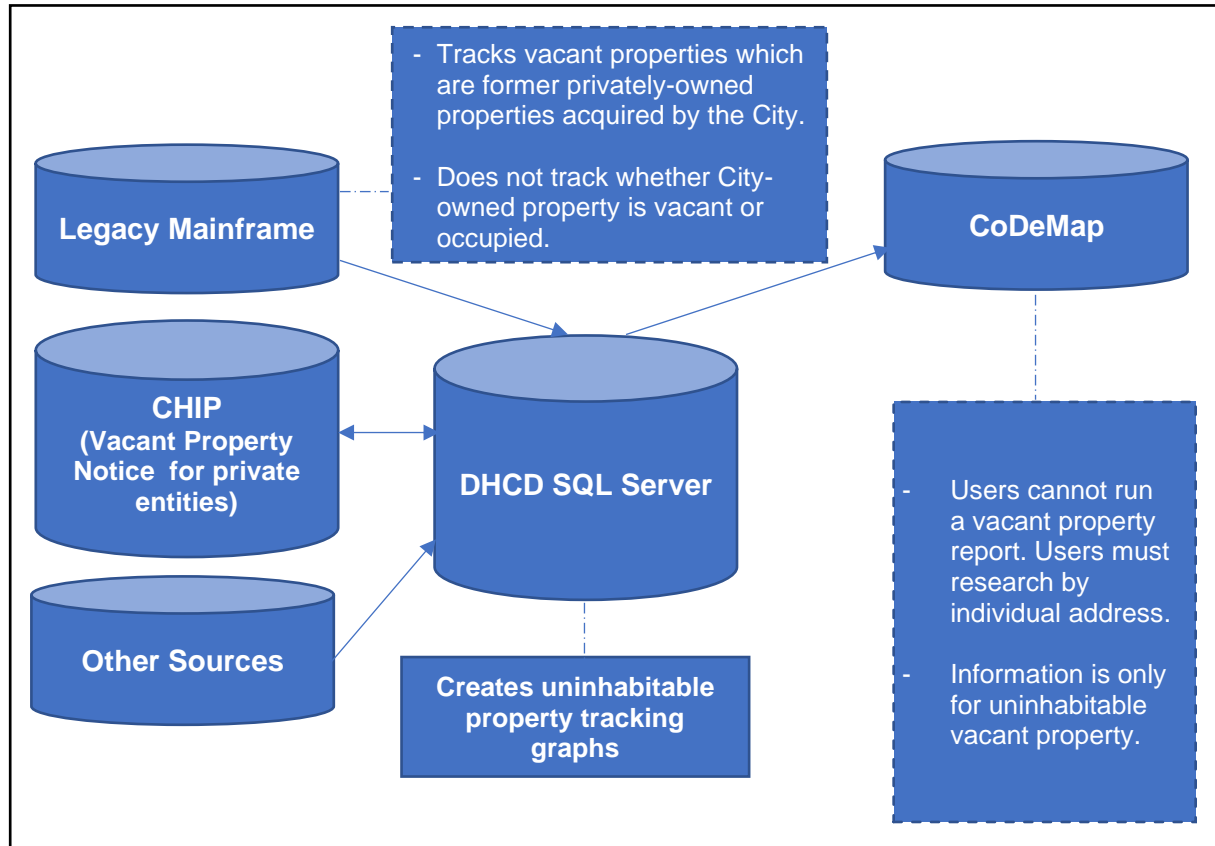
- Tracks vacant properties which are former privately-owned properties acquired by the City.

- Does not track whether City-owned property is vacant or occupied.

Legacy Mainframe

CoDeMap

CHIP
(Vacant Property Notice for private entities)

DHCD SQL Server

Other Sources

Creates uninhabitable property tracking graphs

- Users cannot run a vacant property report. Users must research by individual address.

- Information is only for uninhabitable vacant property.